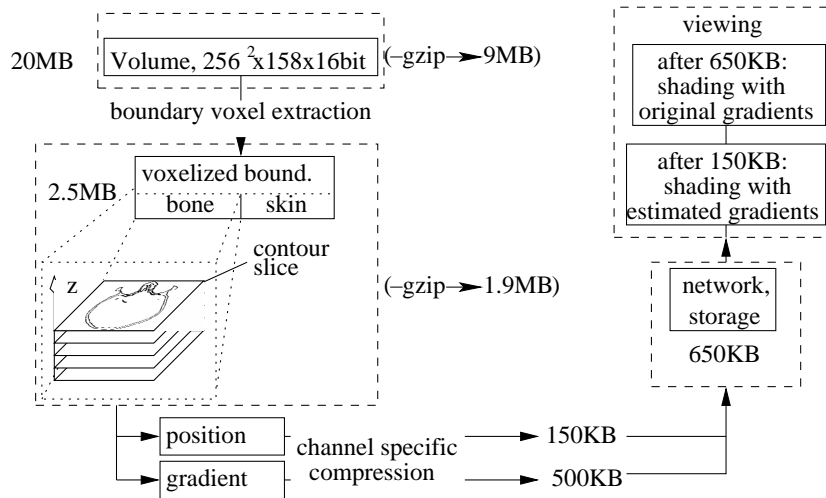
20MB

Volume, $256^2$x158x16bit (–gzip→9MB)

boundary voxel extraction

voxelized bound.

2.5MB

bone | skin

contour slice

z

(–gzip→1.9MB)

position

gradient

channel specific compression

150KB

500KB

viewing

after 650KB: shading with original gradients

after 150KB: shading with estimated gradients

network, storage

650KB